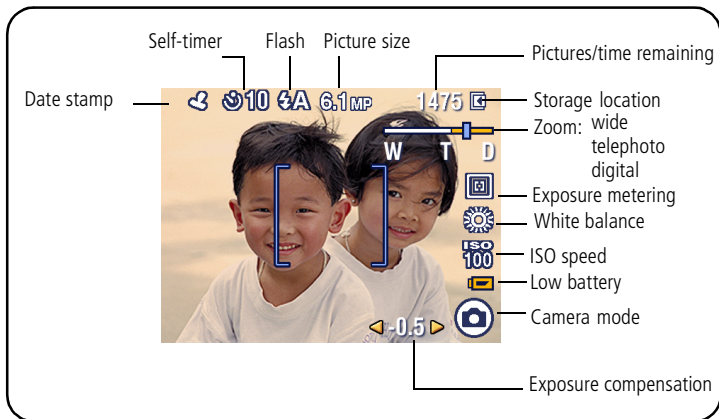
Self-timer
Flash
Picture size
Pictures/time remaining
Date stamp
10
A
6.1 MP
1475
Storage location
Zoom: wide
telephoto
digital
W
T
D
Exposure metering
White balance
ISO 100
ISO speed
Low battery
Camera mode
-0.5
Exposure compensation